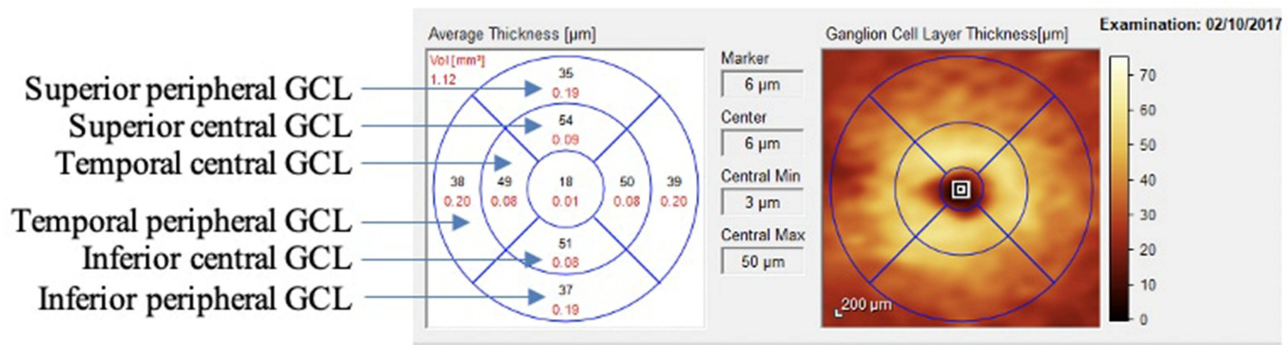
Superior peripheral GCL
Superior central GCL
Temporal central GCL
Temporal peripheral GCL
Inferior central GCL
Inferior peripheral GCL

Average Thickness [µm]

Vol [mm³]
1.12

35
0.19

54
0.09

38
0.20

49
0.08

18
0.01

50
0.08

39
0.20

51
0.08

37
0.19

Marker
6 µm

Center
6 µm

Central Min
3 µm

Central Max
50 µm

Ganglion Cell Layer Thickness[µm]

200 µm

Examination: 02/10/2017

70
60
50
40
30
20
10
0